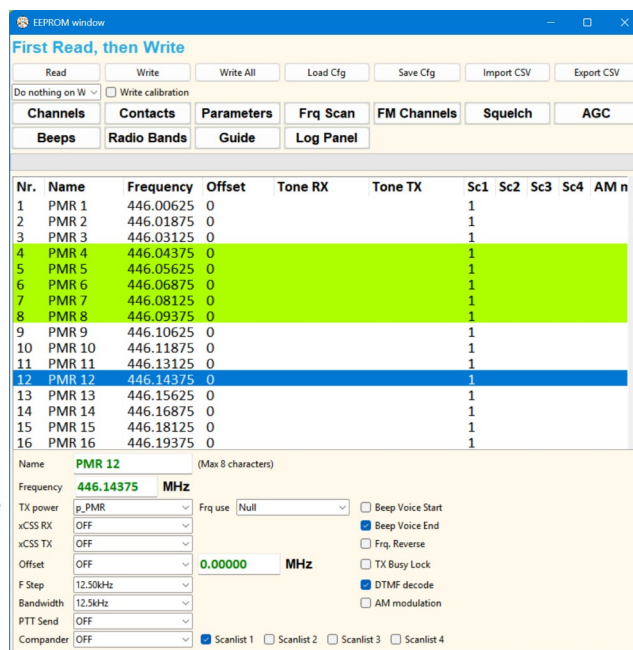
EEPROM window

First Read, then Write

Read | Write | Write All | Load Cfg | Save Cfg | Import CSV | Export CSV

Do nothing on W | Write calibration

Channels | Contacts | Parameters | Frq Scan | FM Channels | Squelch | AGC

Beeps | Radio Bands | Guide | Log Panel

| Nr. | Name | Frequency | Offset | Tone RX | Tone TX | Sc1 | Sc2 | Sc3 | Sc4 | AM n |
|---|---|---|---|---|---|---|---|---|---|---|
| 1 | PMR 1 | 446.00625 | 0 | | | 1 | | | | |
| 2 | PMR 2 | 446.01875 | 0 | | | 1 | | | | |
| 3 | PMR 3 | 446.03125 | 0 | | | 1 | | | | |
| 4 | PMR 4 | 446.04375 | 0 | | | 1 | | | | |
| 5 | PMR 5 | 446.05625 | 0 | | | 1 | | | | |
| 6 | PMR 6 | 446.06875 | 0 | | | 1 | | | | |
| 7 | PMR 7 | 446.08125 | 0 | | | 1 | | | | |
| 8 | PMR 8 | 446.09375 | 0 | | | 1 | | | | |
| 9 | PMR 9 | 446.10625 | 0 | | | 1 | | | | |
| 10 | PMR 10 | 446.11875 | 0 | | | 1 | | | | |
| 11 | PMR 11 | 446.13125 | 0 | | | 1 | | | | |
| 12 | PMR 12 | 446.14375 | 0 | | | 1 | | | | |
| 13 | PMR 13 | 446.15625 | 0 | | | 1 | | | | |
| 14 | PMR 14 | 446.16875 | 0 | | | 1 | | | | |
| 15 | PMR 15 | 446.18125 | 0 | | | 1 | | | | |
| 16 | PMR 16 | 446.19375 | 0 | | | 1 | | | | |

Name PMR 12 (Max 8 characters)

Frequency 446.14375 MHz

TX power p_PMR | Frq use Null | Beep Voice Start

xCSS RX OFF | Beep Voice End

xCSS TX OFF | Frq. Reverse

Offset OFF | 0.00000 MHz | TX Busy Lock

F Step 12.50kHz | DTMF decode

Bandwidth 12.5kHz | AM modulation

PTT Send OFF

Compander OFF | Scanlist 1 | Scanlist 2 | Scanlist 3 | Scanlist 4